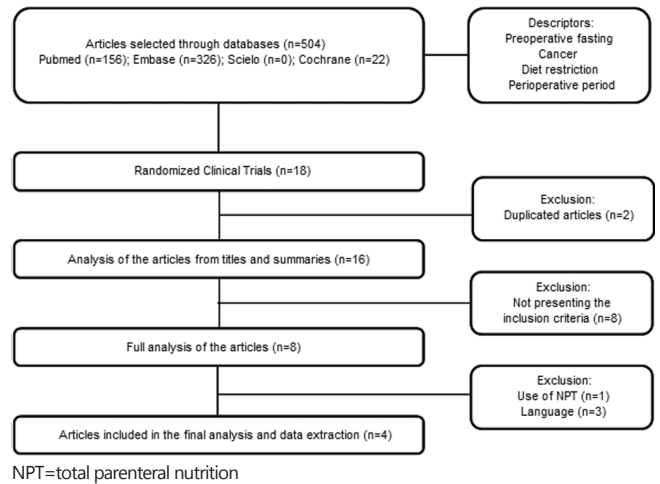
Articles selected through databases (n=504)
Pubmed (n=156); Embase (n=326); Scielo (n=0); Cochrane (n=22)

Descriptors:
Preoperative fasting
Cancer
Diet restriction
Perioperative period

Randomized Clinical Trials (n=18)

Exclusion:
Duplicated articles (n=2)

Analysis of the articles from titles and summaries (n=16)

Exclusion:
Not presenting the inclusion criteria (n=8)

Full analysis of the articles (n=8)

Exclusion:
Use of NPT (n=1)
Language (n=3)

Articles included in the final analysis and data extraction (n=4)

NPT=total parenteral nutrition